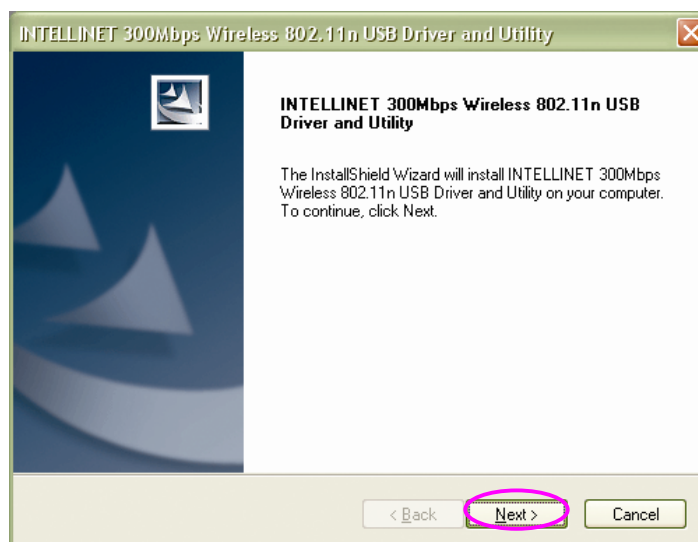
INTELLINET 300Mbps Wireless 802.11n USB Driver and Utility

INTELLINET 300Mbps Wireless 802.11n USB Driver and Utility

The InstallShield Wizard will install INTELLINET 300Mbps Wireless 802.11n USB Driver and Utility on your computer. To continue, click Next.

< Back

Next >

Cancel